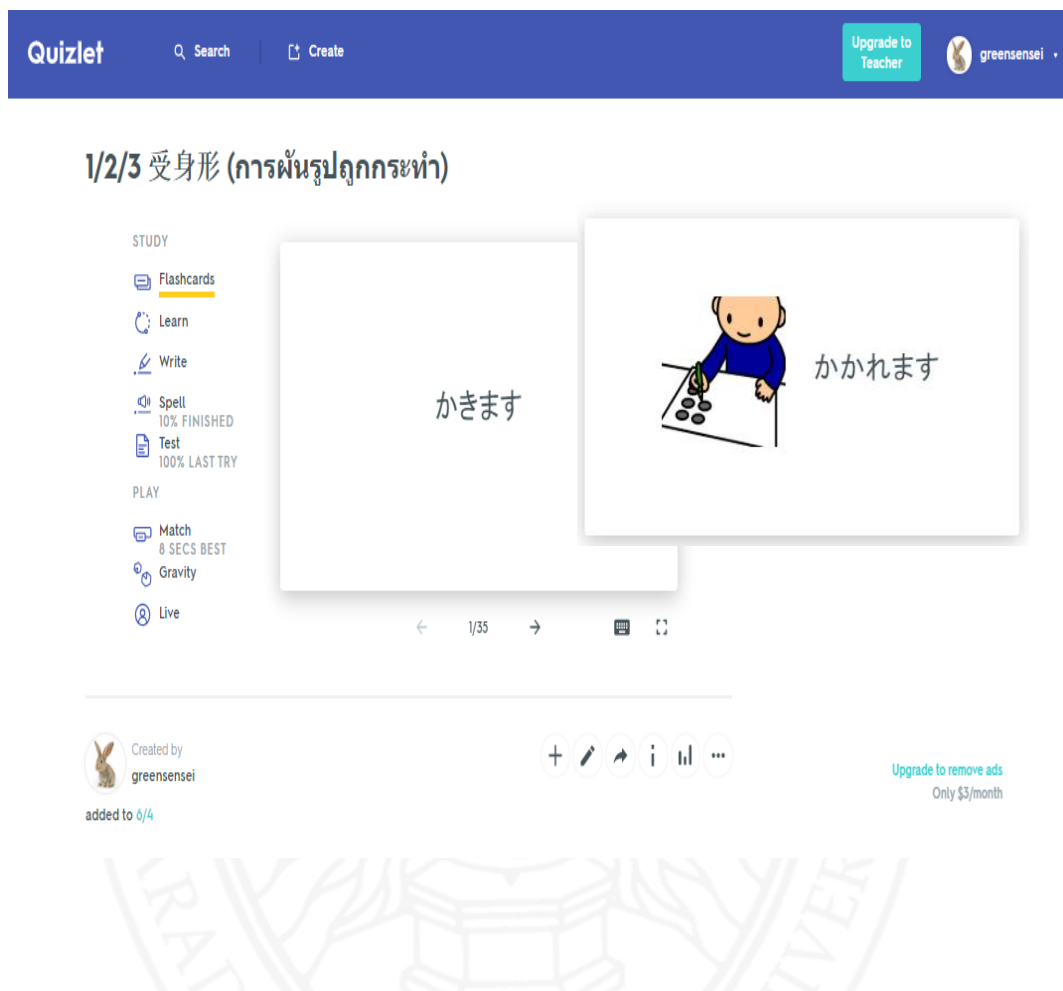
Quizlet Search Create Upgrade to Teacher greensensei

1/2/3 受身形 (การผันรูปถูกกระทำ)

STUDY
Flashcards
Learn
Write
Spell
10% FINISHED
Test
100% LAST TRY
PLAY
Match
8 SECS BEST
Gravity
Live

かきます

かかれます

1/35

Created by
greensensei

added to 6/4

Upgrade to remove ads
Only $3/month